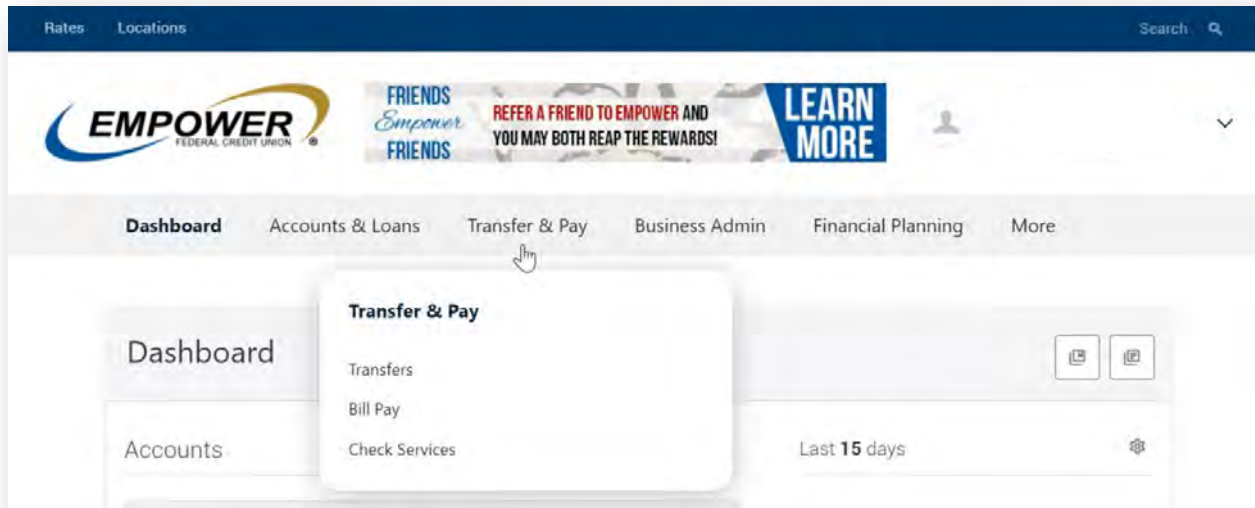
Rates Locations

Search

EMPOWER
FEDERAL CREDIT UNION

FRIENDS
Empower
FRIENDS

REFER A FRIEND TO EMPOWER AND YOU MAY BOTH REAP THE REWARDS!

LEARN MORE

Dashboard Accounts & Loans Transfer & Pay Business Admin Financial Planning More

Transfer & Pay

Transfers

Bill Pay

Check Services

Dashboard

Accounts

Last 15 days